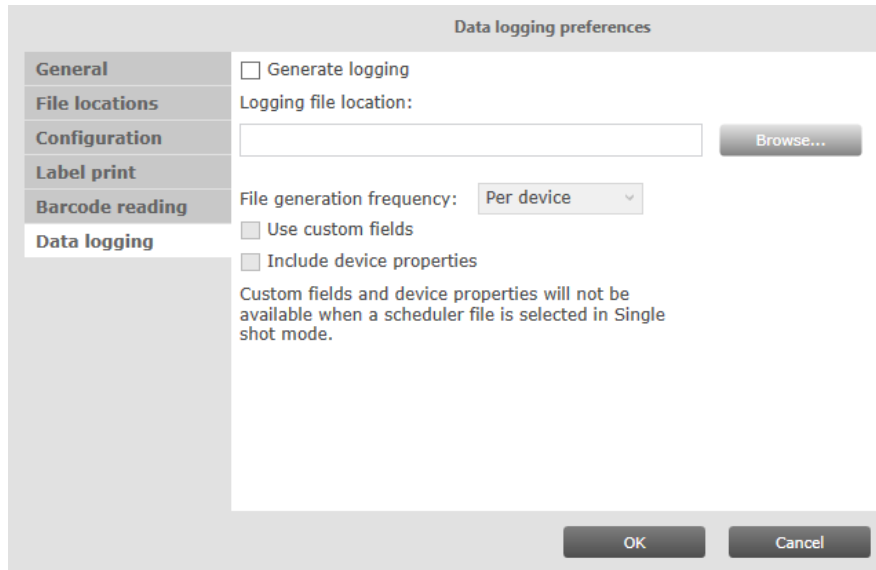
Data logging preferences

General
File locations
Configuration
Label print
Barcode reading
Data logging

Generate logging
Logging file location:
Browse...
File generation frequency: Per device
Use custom fields
Include device properties
Custom fields and device properties will not be available when a scheduler file is selected in Single shot mode.

OK
Cancel